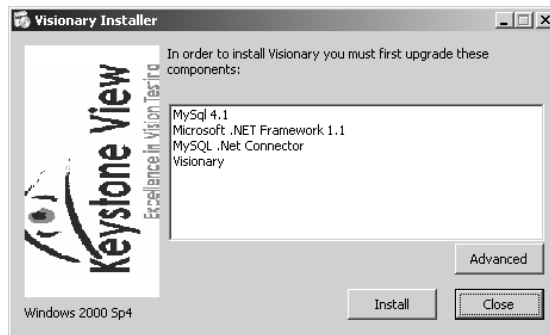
Visionary Installer

Keystone View
Excellence in Vision Testing

In order to install Visionary you must first upgrade these components:

MySql 4.1
Microsoft .NET Framework 1.1
MySQL .Net Connector
Visionary

Advanced

Windows 2000 Sp4

Install

Close